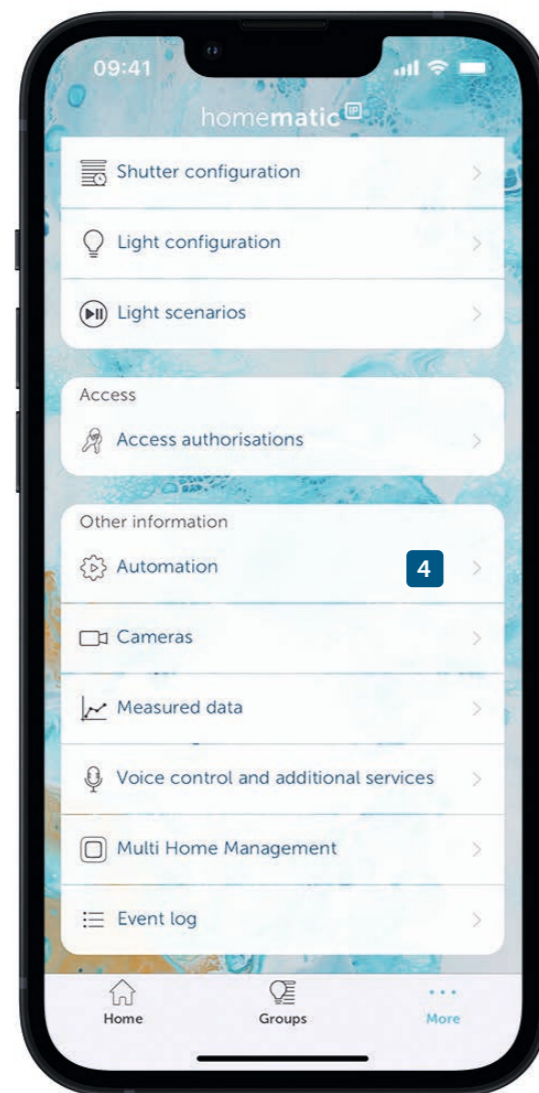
09:41

homematic IP

Shutter configuration

Light configuration

Light scenarios

Access

Access authorisations

Other information

Automation

4

Cameras

Measured data

Voice control and additional services

Multi Home Management

Event log

Home

Groups

More